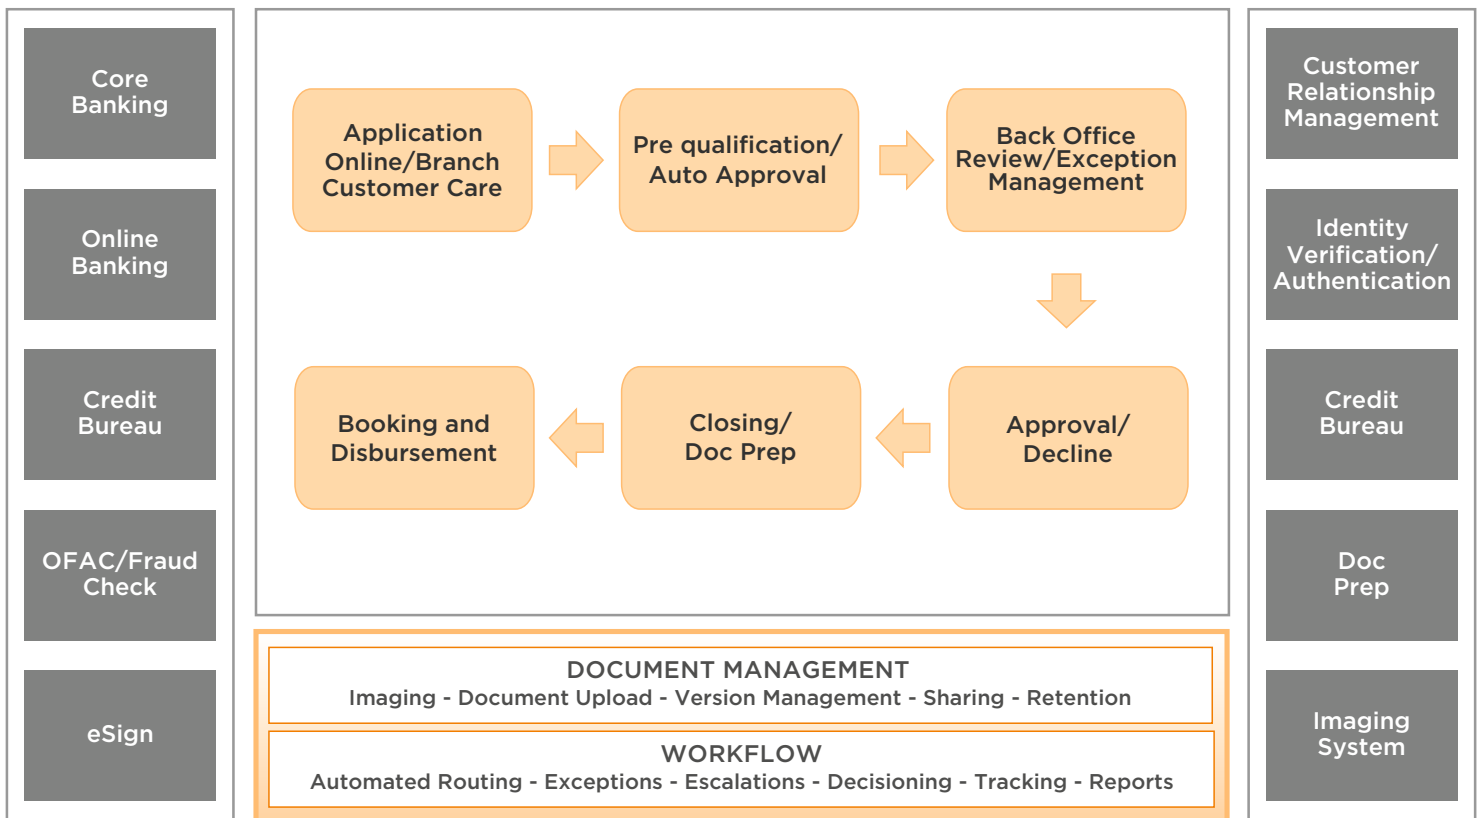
Core Banking

Online Banking

Credit Bureau

OFAC/Fraud Check

eSign

Application Online/Branch Customer Care

Pre qualification/ Auto Approval

Back Office Review/Exception Management

Approval/ Decline

Closing/ Doc Prep

Booking and Disbursement

DOCUMENT MANAGEMENT
Imaging - Document Upload - Version Management - Sharing - Retention

WORKFLOW
Automated Routing - Exceptions - Escalations - Decisioning - Tracking - Reports

Customer Relationship Management

Identity Verification/ Authentication

Credit Bureau

Doc Prep

Imaging System